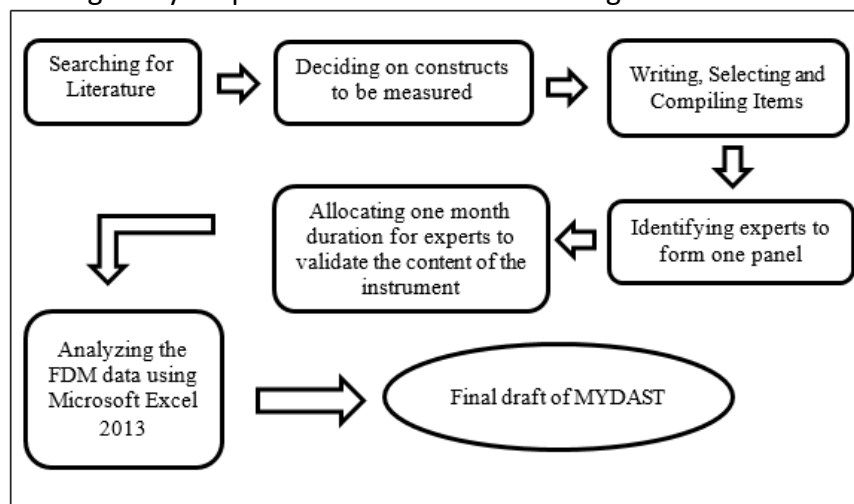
Searching for Literature

Deciding on constructs to be measured

Writing, Selecting and Compiling Items

Identifying experts to form one panel

Allocating one month duration for experts to validate the content of the instrument

Analyzing the FDM data using Microsoft Excel 2013

Final draft of MYDAST